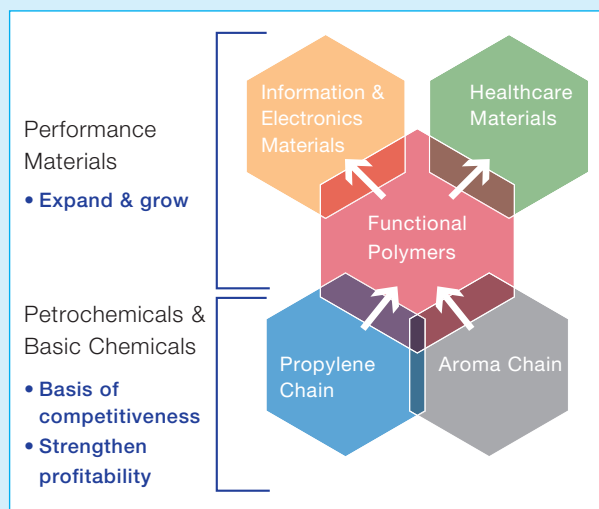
Performance Materials

• Expand & grow

Petrochemicals & Basic Chemicals

• Basis of competitiveness

• Strengthen profitability

Information & Electronics Materials

Healthcare Materials

Functional Polymers

Propylene Chain

Aroma Chain